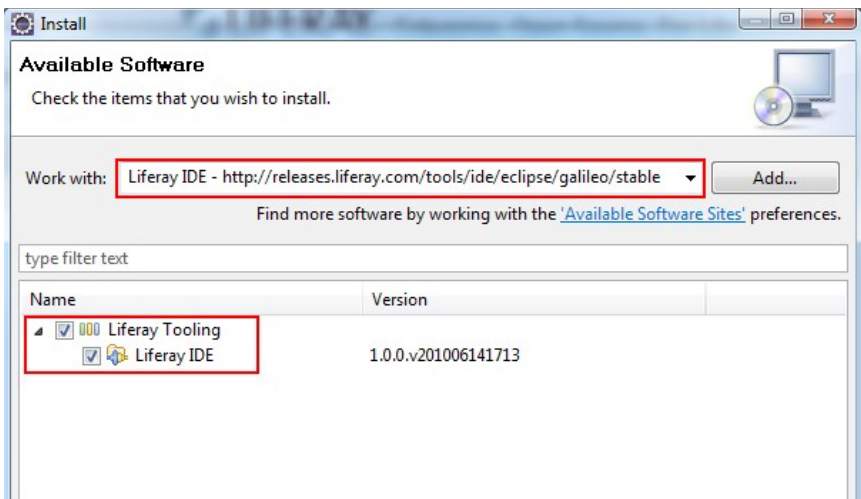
Install

Available Software

Check the items that you wish to install.

Work with: Liferay IDE - http://releases.liferay.com/tools/ide/eclipse/galileo/stable

Add...

Find more software by working with the 'Available Software Sites' preferences.

type filter text

| Name | Version |
|---|---|
| Liferay Tooling | |
| Liferay IDE | 1.0.0.v201006141713 |